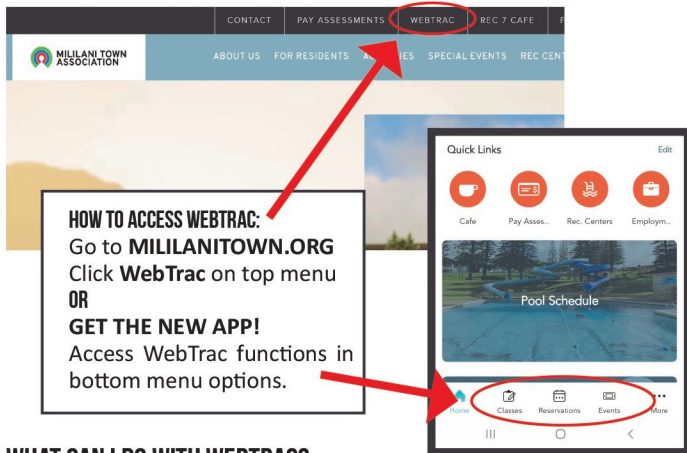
CONTACT | PAY ASSESSMENTS | WEBTRAC | REC 7 CAFE | F

MILILANI TOWN ASSOCIATION

ABOUT US | FOR RESIDENTS | AC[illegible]IES | SPECIAL EVENTS | REC CENT

Quick Links

Edit

Cafe

Pay Asses..

Rec. Centers

Employm...

Pool Schedule

HOW TO ACCESS WEBTRAC:
Go to MILILANITOWN.ORG
Click WebTrac on top menu
OR
GET THE NEW APP!
Access WebTrac functions in bottom menu options.

Home

Classes

Reservations

Events

More

WHAT CAN I DO WITH WEBTRAC?